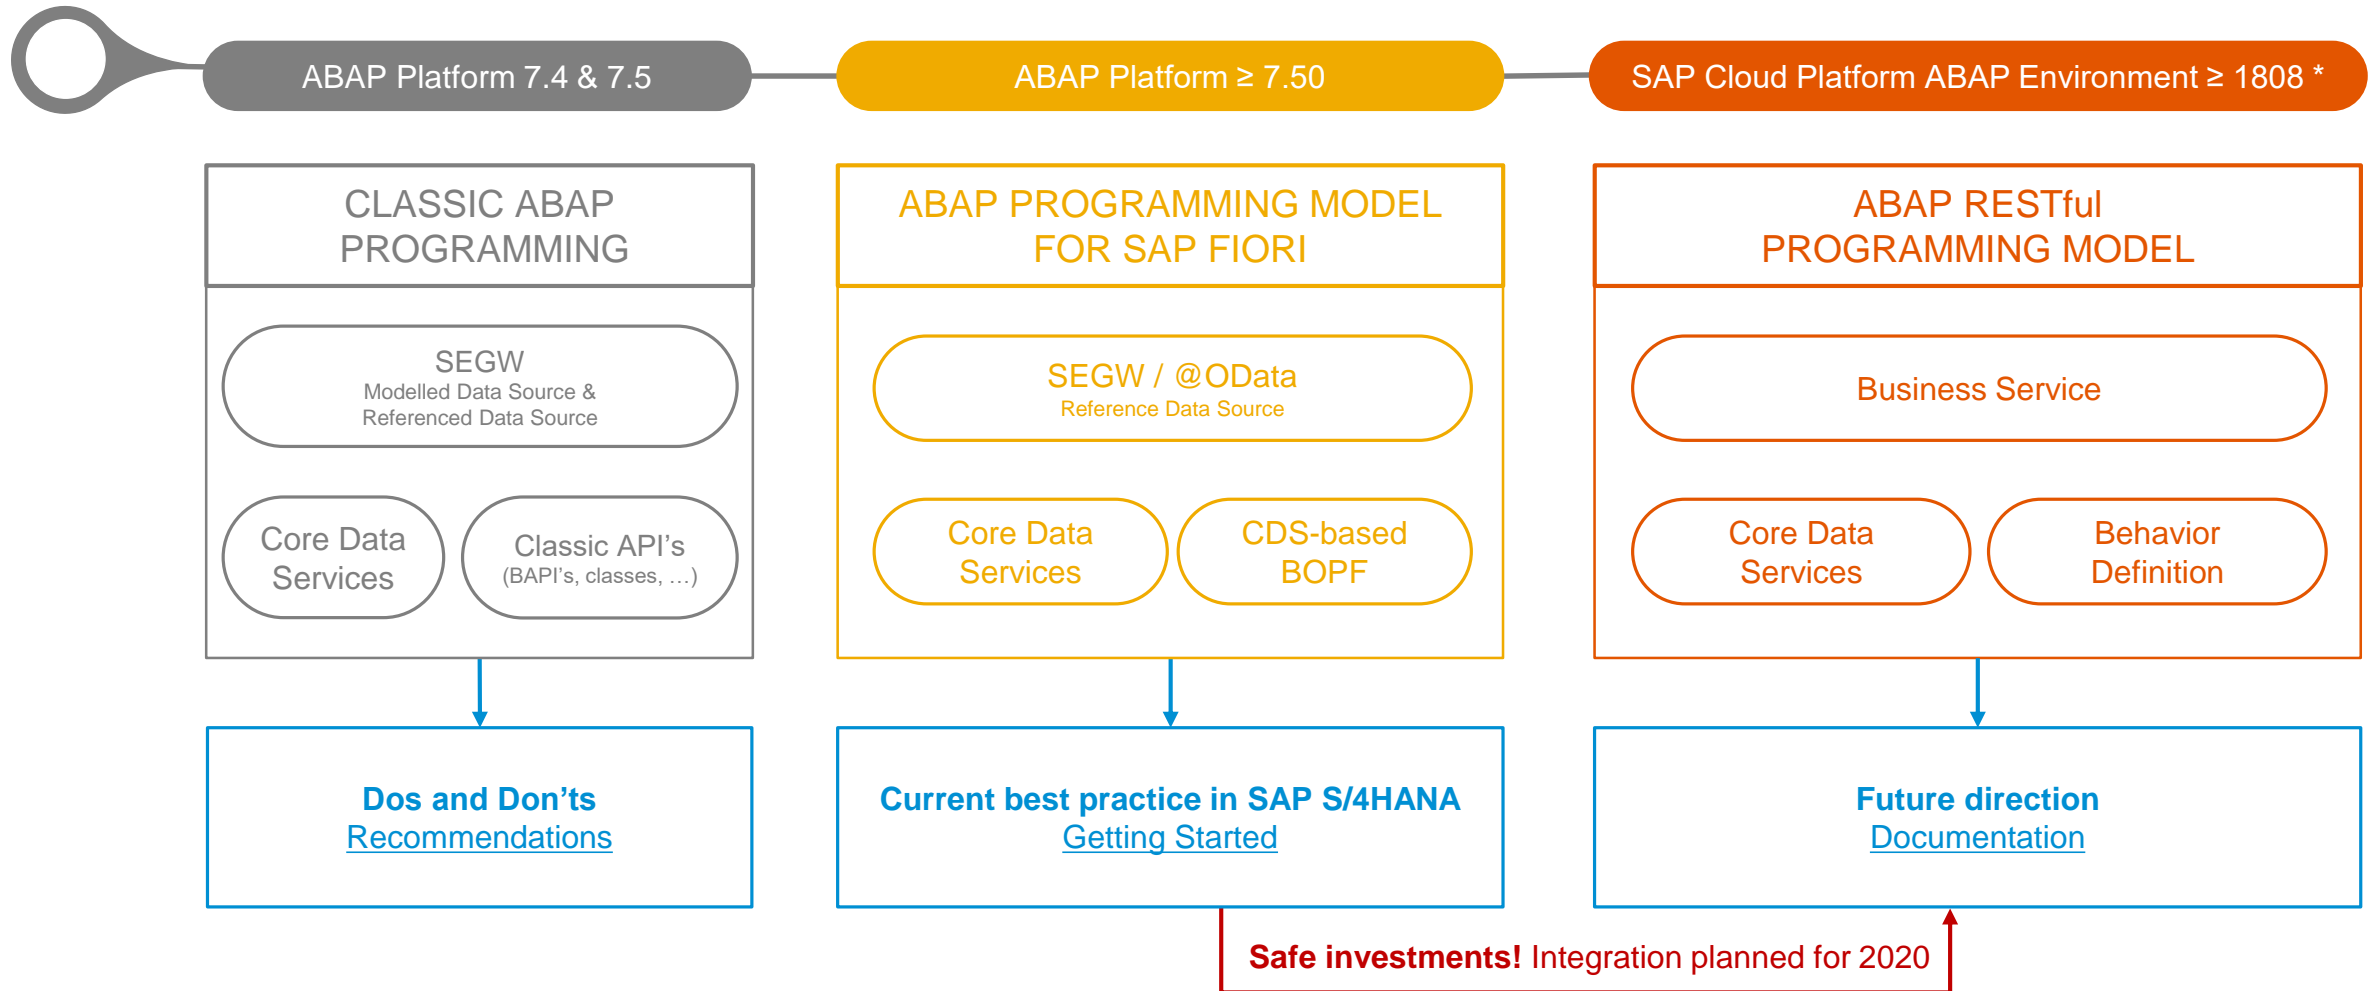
ABAP Platform 7.4 & 7.5

ABAP Platform ≥ 7.50

SAP Cloud Platform ABAP Environment ≥ 1808 *

CLASSIC ABAP PROGRAMMING

SEGW
Modelled Data Source & Referenced Data Source

Core Data Services

Classic API's
(BAPI's, classes, …)

ABAP PROGRAMMING MODEL FOR SAP FIORI

SEGW / @OData
Reference Data Source

Core Data Services

CDS-based BOPF

ABAP RESTful PROGRAMMING MODEL

Business Service

Core Data Services

Behavior Definition

Dos and Don'ts
Recommendations

Current best practice in SAP S/4HANA
Getting Started

Future direction
Documentation

Safe investments! Integration planned for 2020